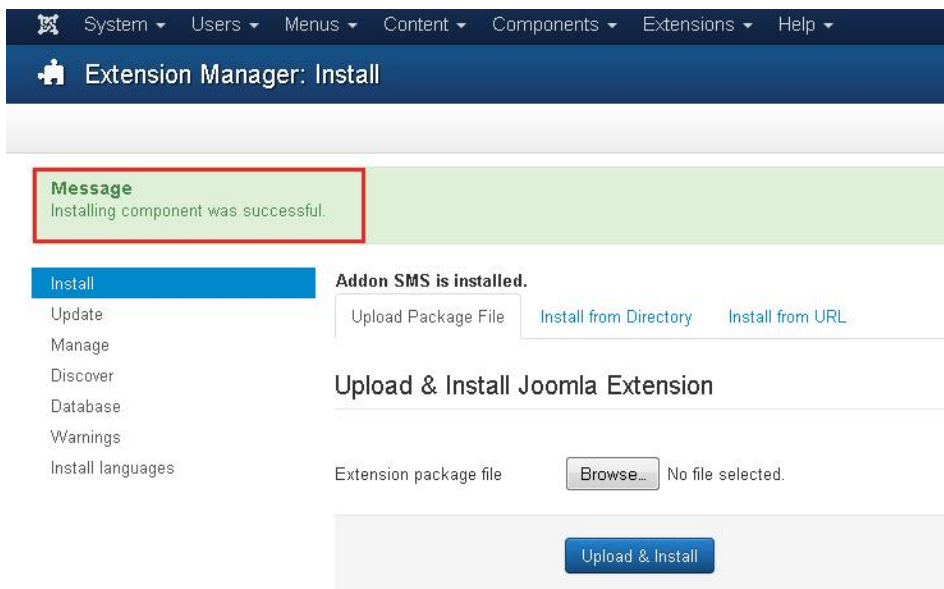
System ▾ Users ▾ Menus ▾ Content ▾ Components ▾ Extensions ▾ Help ▾

Extension Manager: Install

Message
Installing component was successful.

Install
Update
Manage
Discover
Database
Warnings
Install languages

Addon SMS is installed.

Upload Package File | Install from Directory | Install from URL

Upload & Install Joomla Extension

Extension package file Browse... No file selected.

Upload & Install